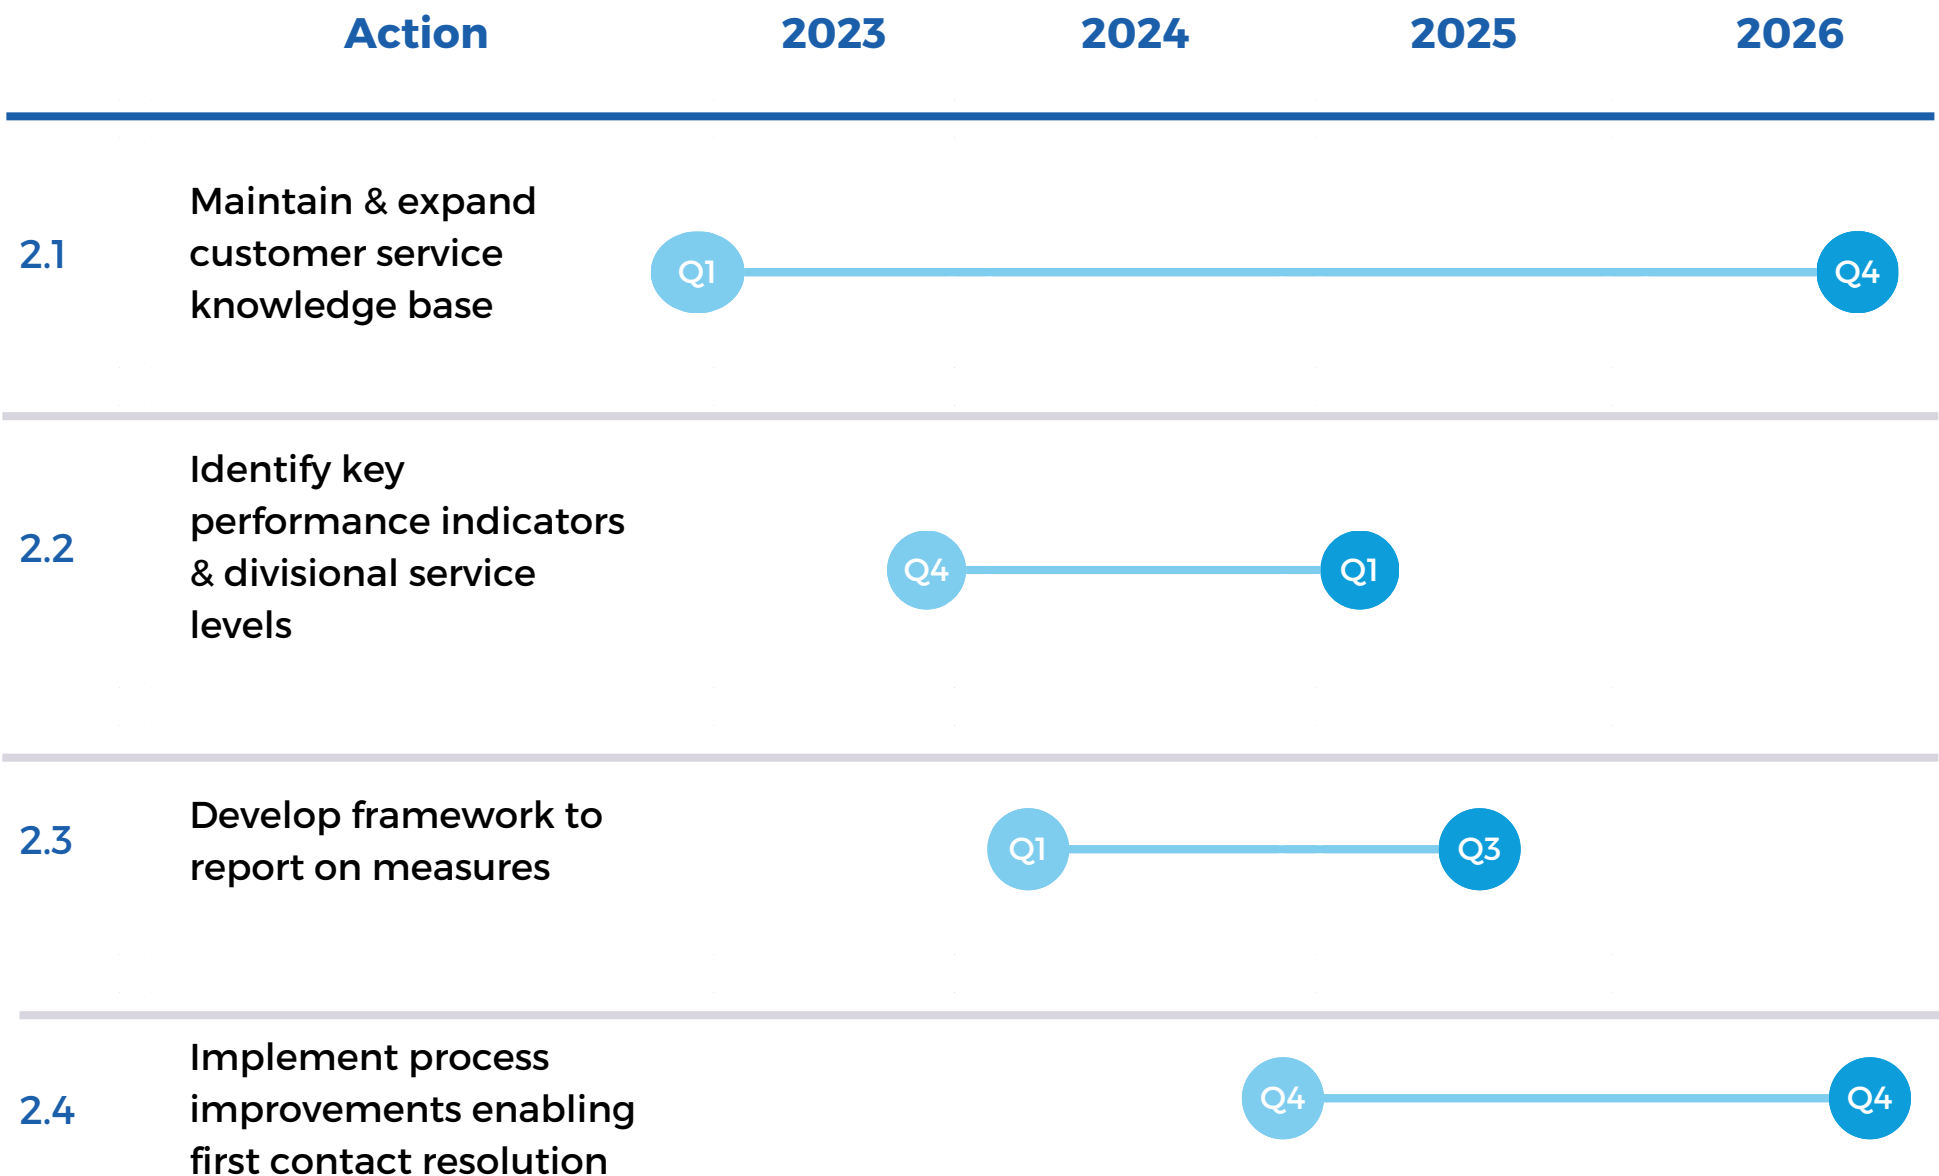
| | Action | 2023 | 2024 | 2025 | 2026 |
|---|---|---|---|---|---|
| 2.1 | Maintain & expand customer service knowledge base | Q1 | | | Q4 |
| 2.2 | Identify key performance indicators & divisional service levels | Q4 | Q1 | | |
| 2.3 | Develop framework to report on measures | Q1 | | Q3 | |
| 2.4 | Implement process improvements enabling first contact resolution | | Q4 | | Q4 |